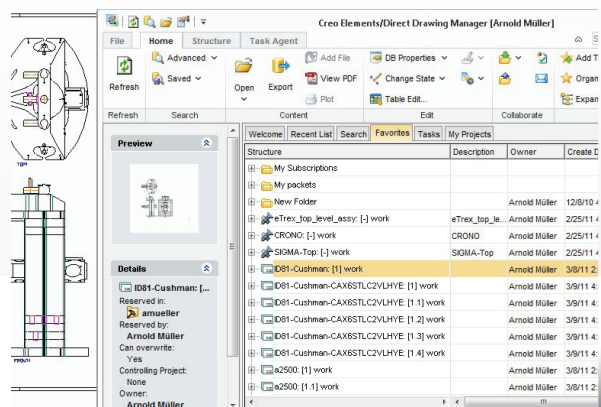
Creo Elements/Direct Drawing Manager [Arnold Müller]

File | Home | Structure | Task Agent

Refresh | Advanced | Saved | Open | Export | Add File | View PDF | Plot | DB Properties | Change State | Table Edit... | Add T | Organ | Expan

Refresh | Search | Content | Edit | Collaborate

Preview

Details

ID81-Cushman: [...

Reserved in:
amueller
Reserved by:
Arnold Müller
Can overwrite:
Yes
Controlling Project:
None
Owner:
Arnold Müller

Welcome | Recent List | Search | Favorites | Tasks | My Projects

| Structure | Description | Owner | Create D |
|---|---|---|---|
| My Subscriptions | | | |
| My packets | | | |
| New Folder | | Arnold Müller | 12/8/10 4 |
| eTrex_top_level_assy: [-] work | eTrex_top_le... | Arnold Müller | 2/25/11 4 |
| CRONO: [-] work | CRONO | Arnold Müller | 2/25/11 4 |
| SIGMA-Top: [-] work | SIGMA-Top | Arnold Müller | 2/25/11 4 |
| ID81-Cushman: [1] work | | Arnold Müller | 3/8/11 2: |
| D81-Cushman-CAX6STLC2VLHYE: [1] work | | Arnold Müller | 3/9/11 4: |
| D81-Cushman-CAX6STLC2VLHYE: [1.1] work | | Arnold Müller | 3/9/11 4: |
| D81-Cushman-CAX6STLC2VLHYE: [1.2] work | | Arnold Müller | 3/9/11 4: |
| D81-Cushman-CAX6STLC2VLHYE: [1.3] work | | Arnold Müller | 3/9/11 4: |
| D81-Cushman-CAX6STLC2VLHYE: [1.4] work | | Arnold Müller | 3/9/11 4: |
| a2500: [1] work | | Arnold Müller | 3/8/11 2: |
| a2500: [1.1] work | | Arnold Müller | 3/8/11 2: |